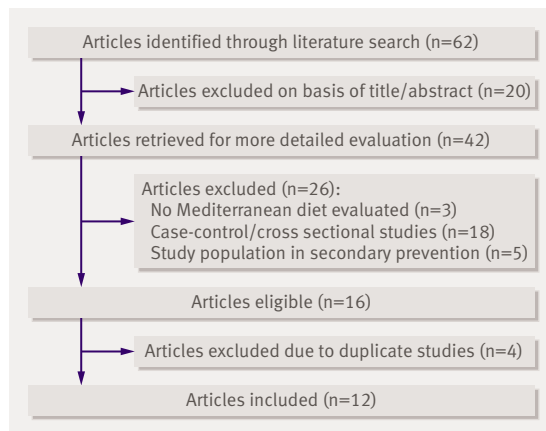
Articles identified through literature search (n=62)

Articles excluded on basis of title/abstract (n=20)

Articles retrieved for more detailed evaluation (n=42)

Articles excluded (n=26):
No Mediterranean diet evaluated (n=3)
Case-control/cross sectional studies (n=18)
Study population in secondary prevention (n=5)

Articles eligible (n=16)

Articles excluded due to duplicate studies (n=4)

Articles included (n=12)